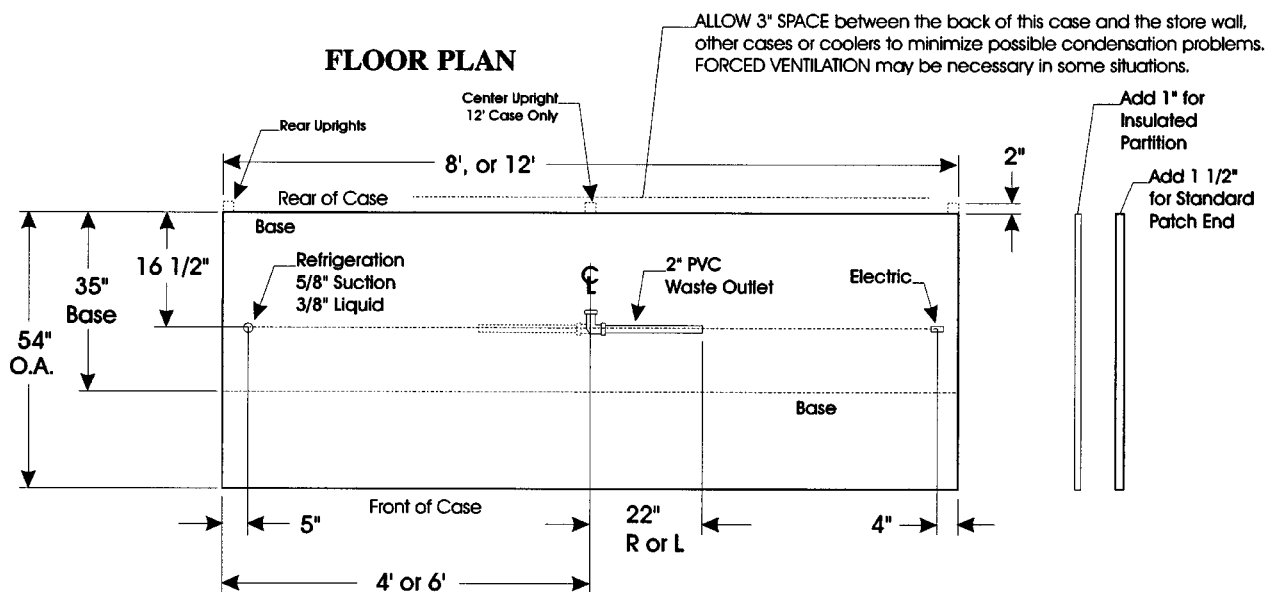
FLOOR PLAN

ALLOW 3" SPACE between the back of this case and the store wall, other cases or coolers to minimize possible condensation problems. FORCED VENTILATION may be necessary in some situations.

Rear Uprights

Center Upright 12' Case Only

8', or 12'

2"

Add 1" for Insulated Partition

Add 1 1/2" for Standard Patch End

Rear of Case

Base

35" Base

54" O.A.

16 1/2"

Refrigeration 5/8" Suction 3/8" Liquid

℄

2" PVC Waste Outlet

Electric

Base

Front of Case

5"

22" R or L

4"

4' or 6'